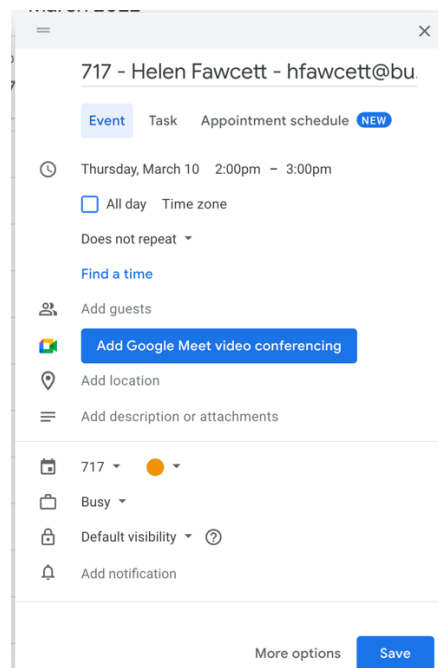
March 2022

717 - Helen Fawcett - hfawcett@bu

Event Task Appointment schedule NEW

Thursday, March 10 2:00pm – 3:00pm

All day Time zone

Does not repeat

Find a time

Add guests

Add Google Meet video conferencing

Add location

Add description or attachments

717

Busy

Default visibility

Add notification

More options Save